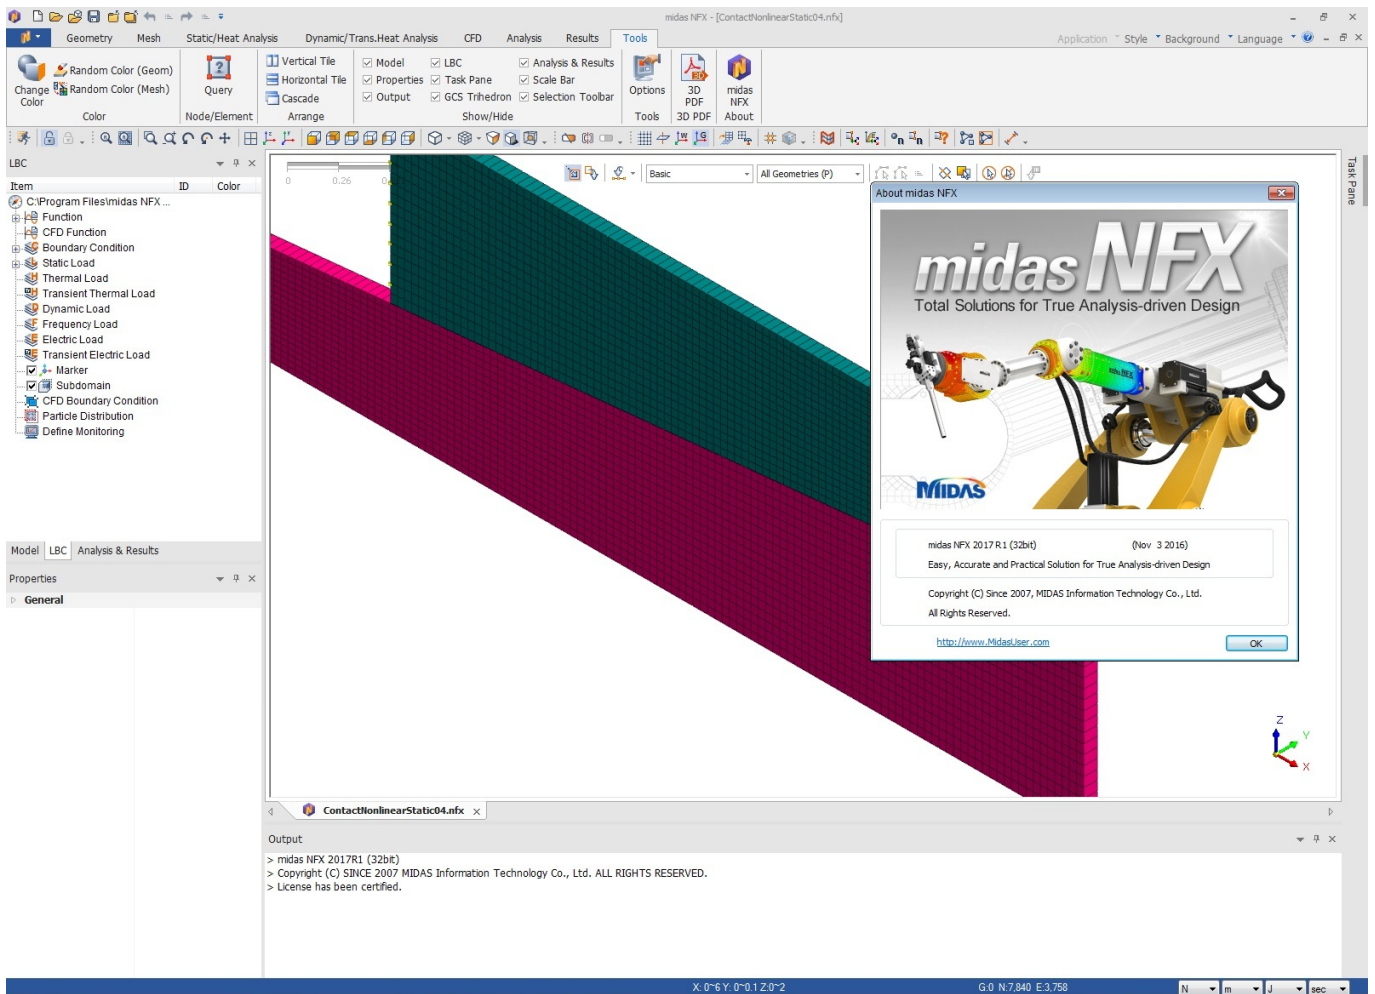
midas NFX - [ContactNonlinearStatic04.nfx]

Geometry Mesh Static/Heat Analysis Dynamic/Trans.Heat Analysis CFD Analysis Results Tools

Application Style Background Language

Change Color
Random Color (Geom)
Random Color (Mesh)
Color

Query
Node/Element

Vertical Tile
Horizontal Tile
Cascade
Arrange

Model
Properties
Output
LBC
Task Pane
GCS Trihedron
Analysis & Results
Scale Bar
Selection Toolbar
Show/Hide

Options
Tools

3D PDF
3D PDF

midas NFX
About

LBC

| Item | ID | Color |
|---|---|---|

C:\Program Files\midas NFX ...
Function
CFD Function
Boundary Condition
Static Load
Thermal Load
Transient Thermal Load
Dynamic Load
Frequency Load
Electric Load
Transient Electric Load
Marker
Subdomain
CFD Boundary Condition
Particle Distribution
Define Monitoring

Model LBC Analysis & Results

Properties

General

0 0.26 0

Basic
All Geometries (P)

About midas NFX

midas NFX
Total Solutions for True Analysis-driven Design

MIDAS

midas NFX 2017 R1 (32bit) (Nov 3 2016)
Easy, Accurate and Practical Solution for True Analysis-driven Design

Copyright (C) Since 2007, MIDAS Information Technology Co., Ltd.
All Rights Reserved.

http://www.MidasUser.com

OK

Task Pane

Z
Y
X

ContactNonlinearStatic04.nfx

Output

> midas NFX 2017R1 (32bit)
> Copyright (C) SINCE 2007 MIDAS Information Technology Co., Ltd. ALL RIGHTS RESERVED.
> License has been certified.

X: 0~6 Y: 0~0.1 Z:0~2
G:0 N:7,840 E:3,758
N m J sec